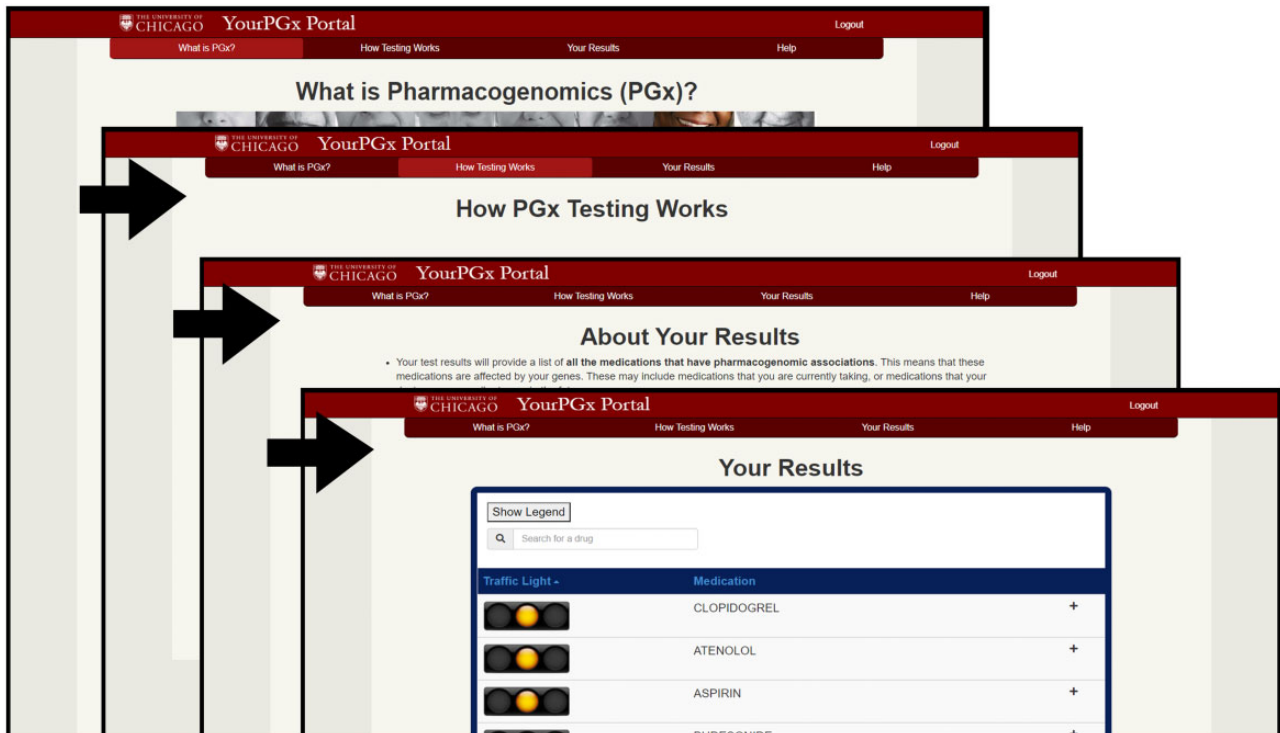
THE UNIVERSITY OF CHICAGO YourPGx Portal
Logout
What is PGx? How Testing Works Your Results Help

What is Pharmacogenomics (PGx)?

THE UNIVERSITY OF CHICAGO YourPGx Portal
Logout
What is PGx? How Testing Works Your Results Help

How PGx Testing Works

THE UNIVERSITY OF CHICAGO YourPGx Portal
Logout
What is PGx? How Testing Works Your Results Help

About Your Results

• Your test results will provide a list of **all the medications that have pharmacogenomic associations**. This means that these medications are affected by your genes. These may include medications that you are currently taking, or medications that your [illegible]

THE UNIVERSITY OF CHICAGO YourPGx Portal
Logout
What is PGx? How Testing Works Your Results Help

Your Results

Show Legend
Search for a drug

| Traffic Light ▴ | Medication | |
|---|---|---|
| | CLOPIDOGREL | + |
| | ATENOLOL | + |
| | ASPIRIN | + |
| | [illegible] | + |